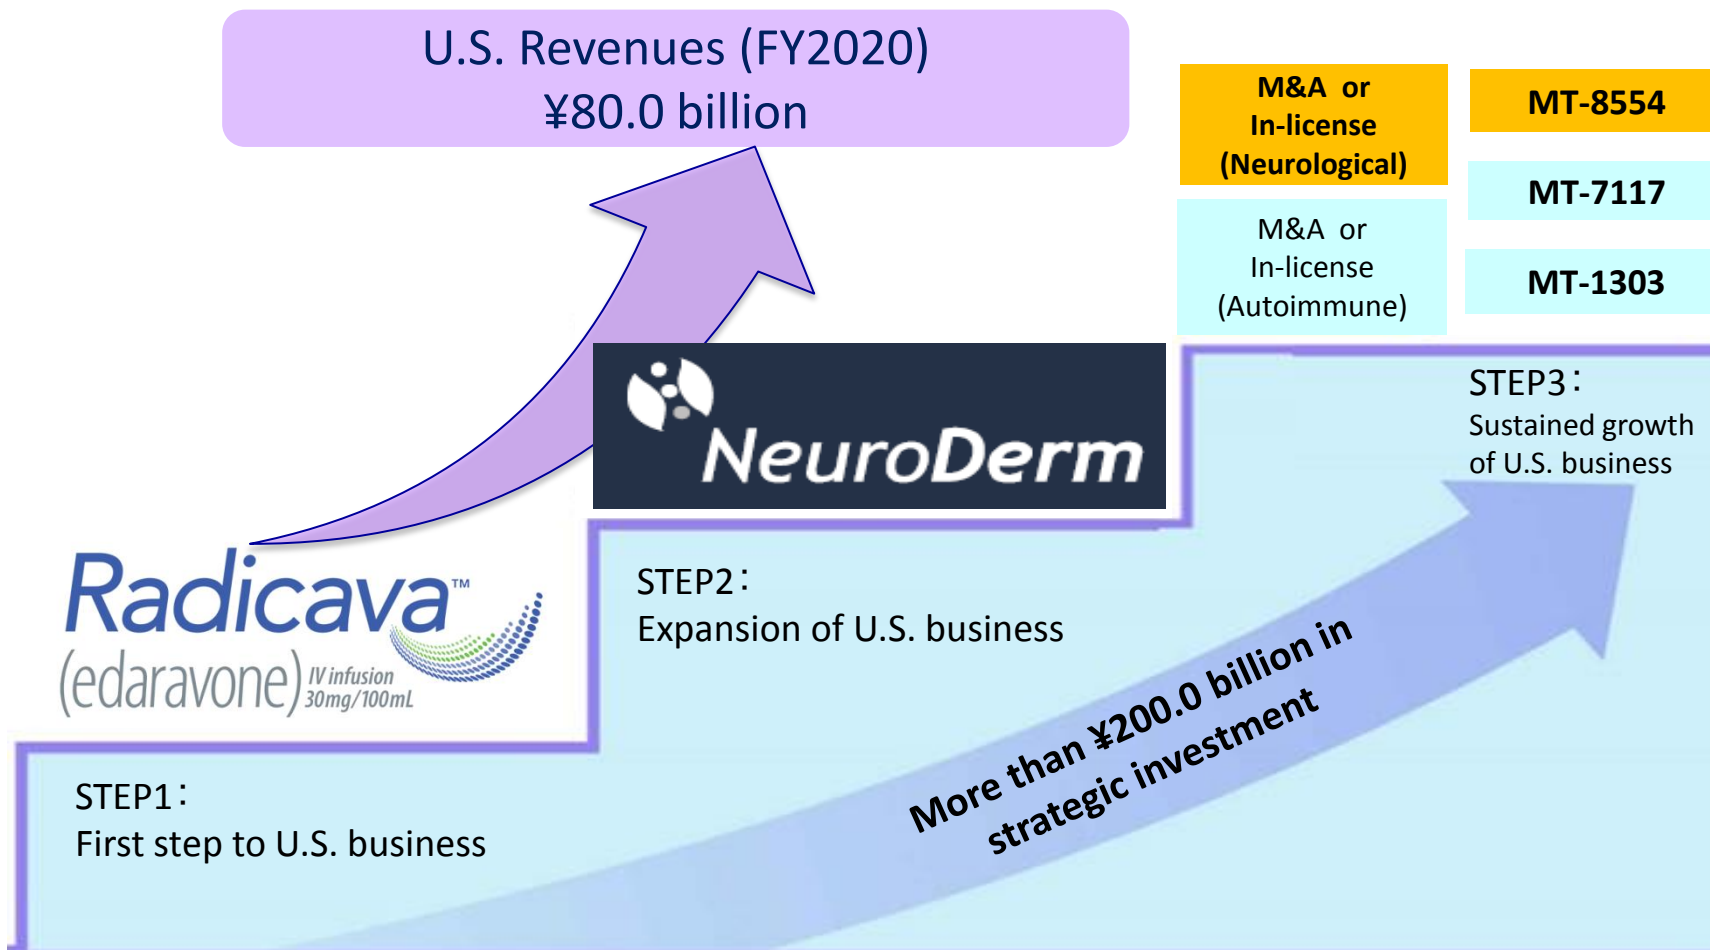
U.S. Revenues (FY2020)
¥80.0 billion

M&A or In-license (Neurological)

MT-8554

MT-7117

M&A or In-license (Autoimmune)

MT-1303

NeuroDerm

STEP3：
Sustained growth of U.S. business

Radicava™
(edaravone) IV infusion 30mg/100mL

STEP2：
Expansion of U.S. business

More than ¥200.0 billion in strategic investment

STEP1：
First step to U.S. business